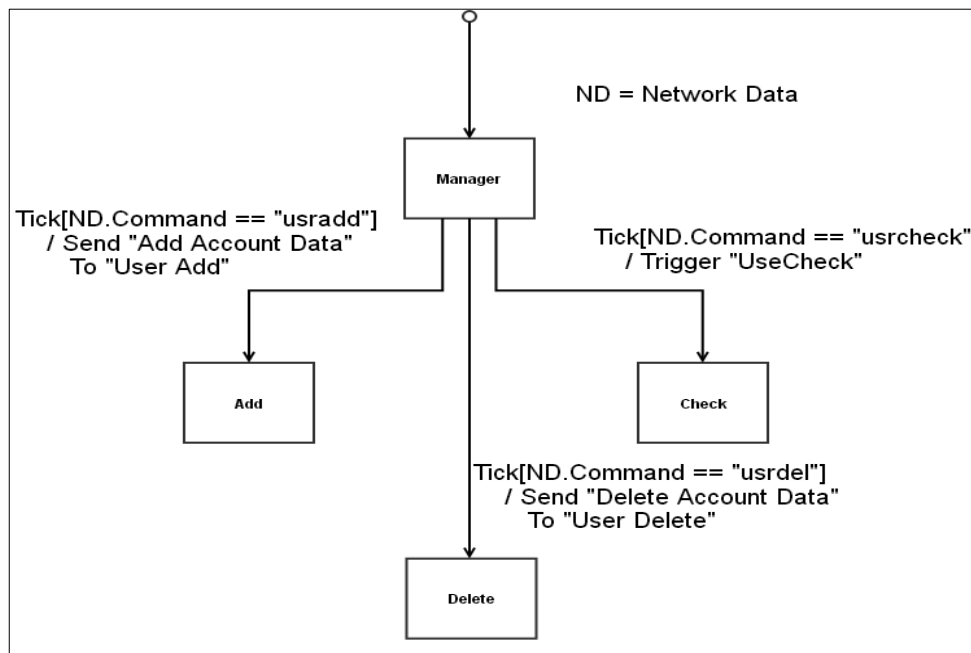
ND = Network Data

Manager

Tick[ND.Command == "usradd"]
/ Send "Add Account Data"
To "User Add"

Tick[ND.Command == "usrcheck"
/ Trigger "UseCheck"

Add

Check

Tick[ND.Command == "usrdel"]
/ Send "Delete Account Data"
To "User Delete"

Delete